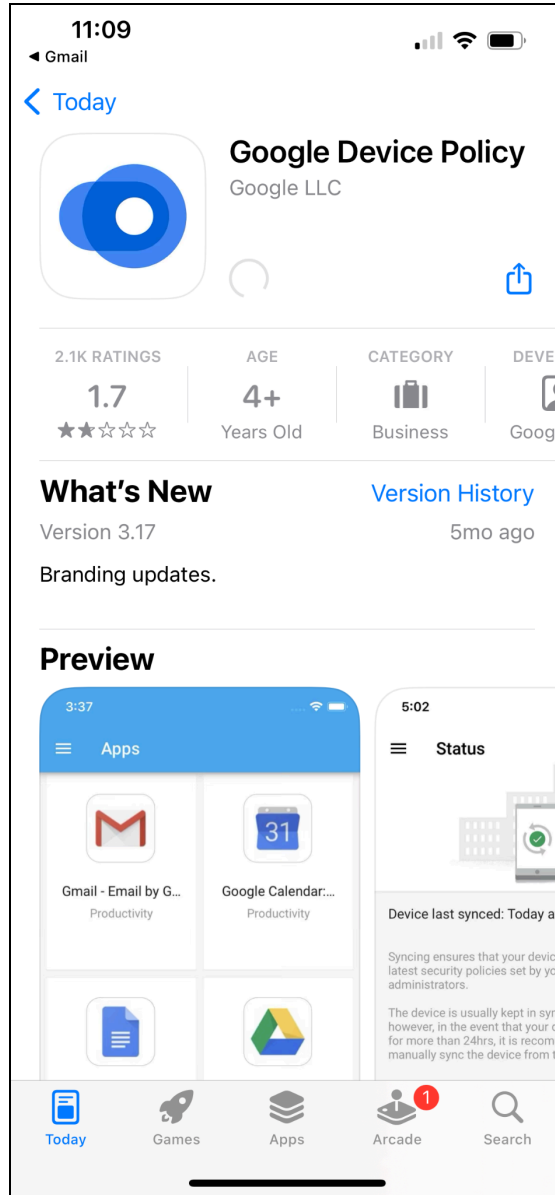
11:09
◀ Gmail

< Today

Google Device Policy
Google LLC

| 2.1K RATINGS | AGE | CATEGORY | DEVE |
|---|---|---|---|
| 1.7 | 4+ | | |
| ★★☆☆☆ | Years Old | Business | Goog |

What's New
Version History
Version 3.17
5mo ago
Branding updates.

Preview

3:37
Apps
Gmail - Email by G...
Productivity
31
Google Calendar:...
Productivity

5:02
Status
Device last synced: Today a
Syncing ensures that your devic latest security policies set by yo administrators.
The device is usually kept in syn however, in the event that your d for more than 24hrs, it is recom manually sync the device from t

Today
Games
Apps
1
Arcade
Search